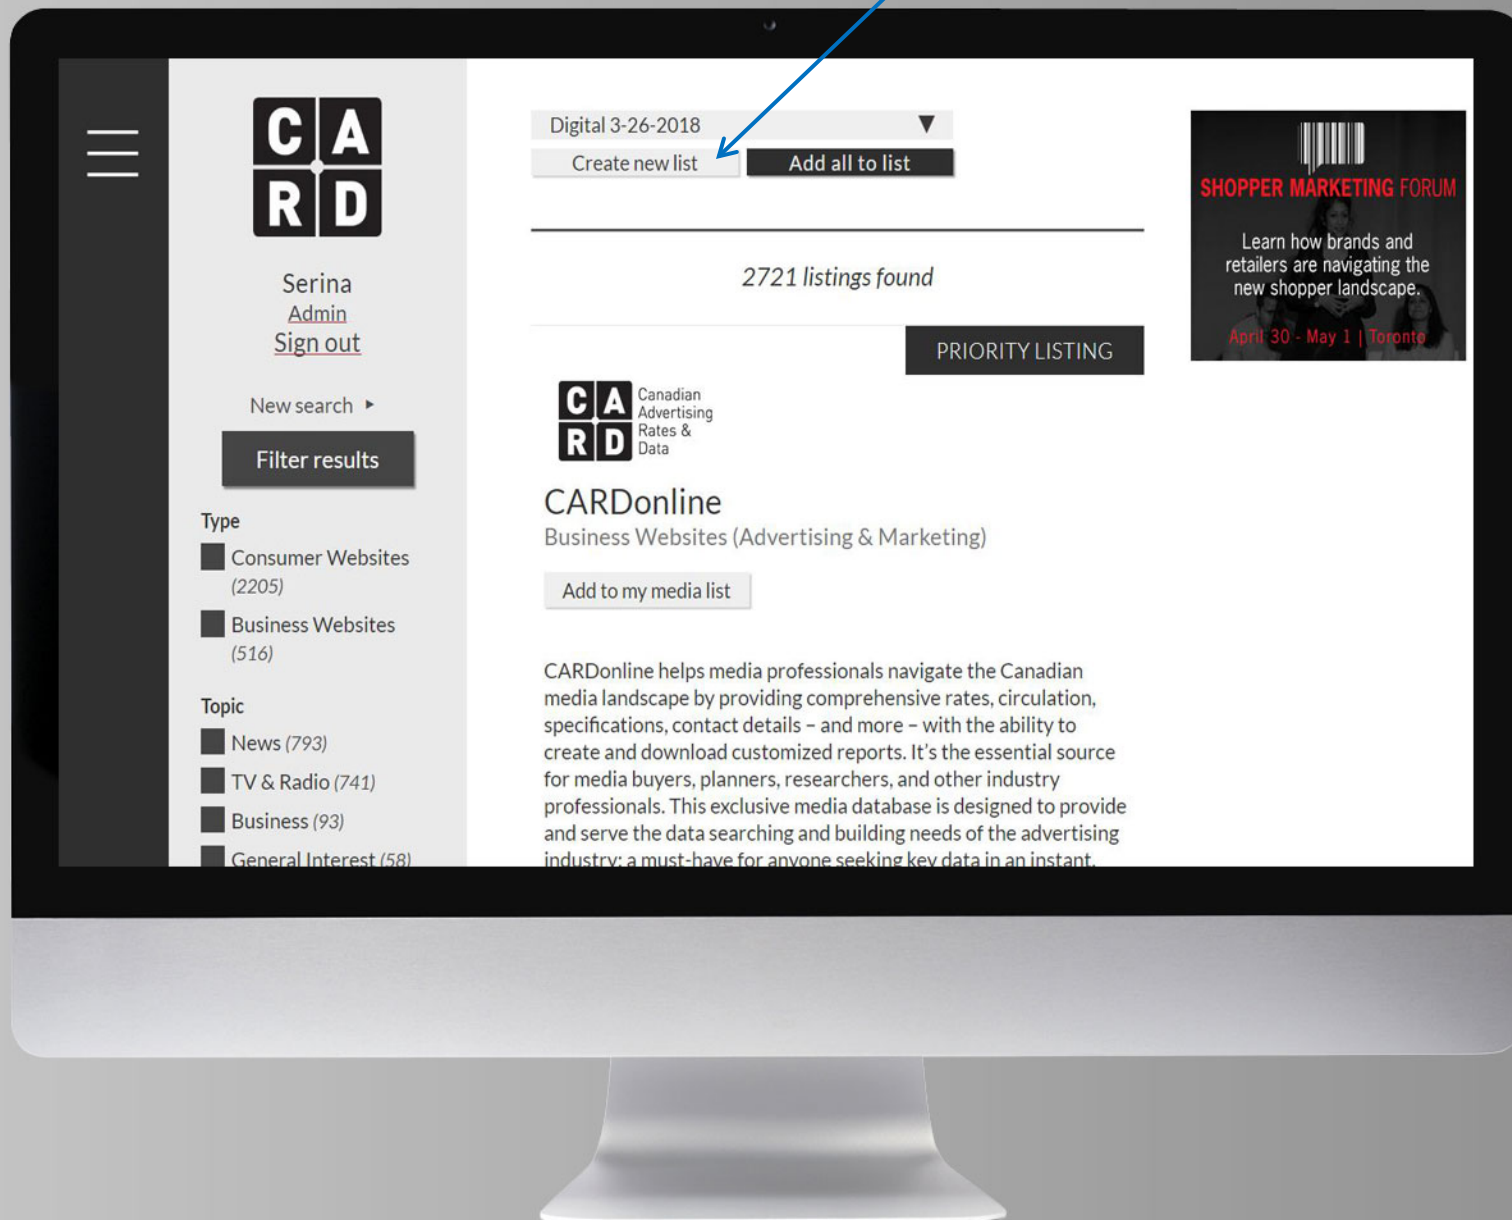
C A
R D

Serina
Admin
Sign out

New search ▸

Filter results

Type
Consumer Websites (2205)
Business Websites (516)

Topic
News (793)
TV & Radio (741)
Business (93)
General Interest (58)

Digital 3-26-2018 ▼
Create new list
Add all to list

2721 listings found

PRIORITY LISTING

C A
R D
Canadian Advertising Rates & Data

CARDonline
Business Websites (Advertising & Marketing)

Add to my media list

CARDonline helps media professionals navigate the Canadian media landscape by providing comprehensive rates, circulation, specifications, contact details – and more – with the ability to create and download customized reports. It's the essential source for media buyers, planners, researchers, and other industry professionals. This exclusive media database is designed to provide and serve the data searching and building needs of the advertising industry; a must-have for anyone seeking key data in an instant.

SHOPPER MARKETING FORUM
Learn how brands and retailers are navigating the new shopper landscape.
April 30 - May 1 | Toronto